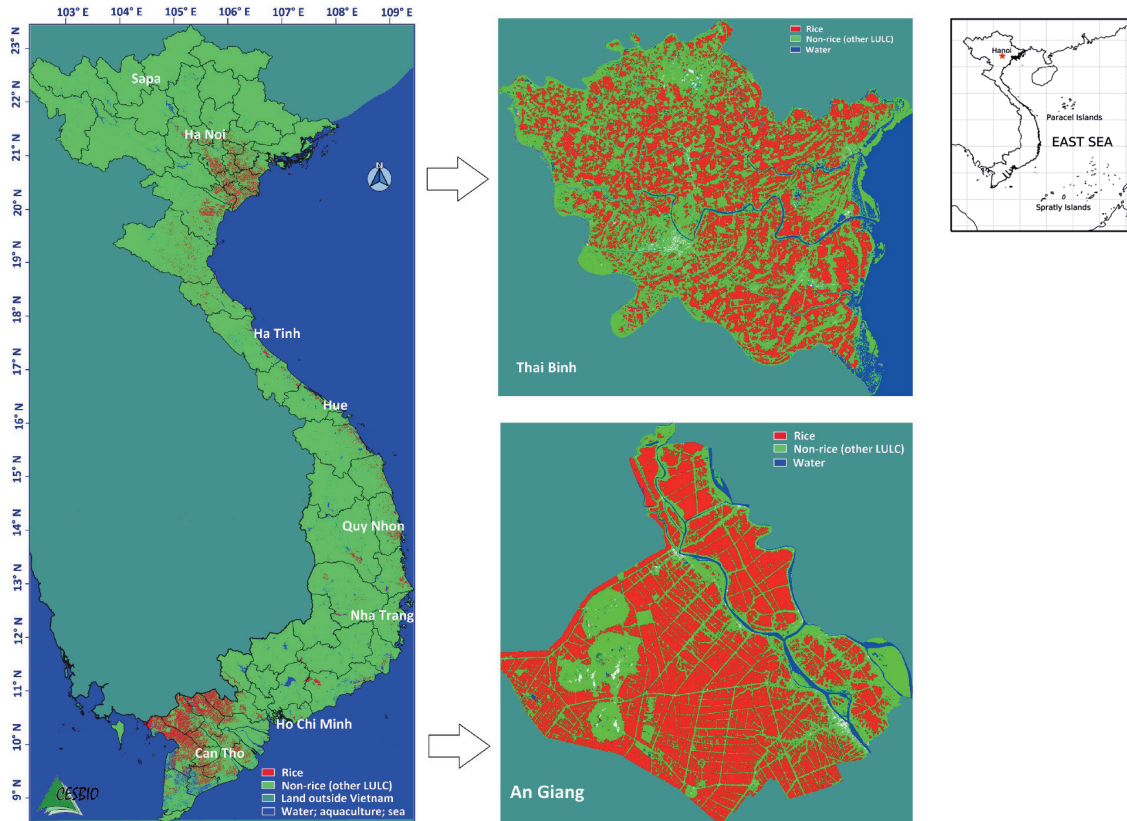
103° E 104° E 105° E 106° E 107° E 108° E 109° E

23° N
22° N
21° N
20° N
19° N
18° N
17° N
16° N
15° N
14° N
13° N
12° N
11° N
10° N
9° N

Sapa
Ha Noi
N
Ha Tinh
Hue
Quy Nhon
Nha Trang
Ho Chi Minh
Can Tho
CESBIO

Rice
Non-rice (other LULC)
Land outside Vietnam
Water; aquaculture; sea

Rice
Non-rice (other LULC)
Water

Thai Binh

Rice
Non-rice (other LULC)
Water

An Giang

Hanoi
Paracel Islands
EAST SEA
Spratly Islands